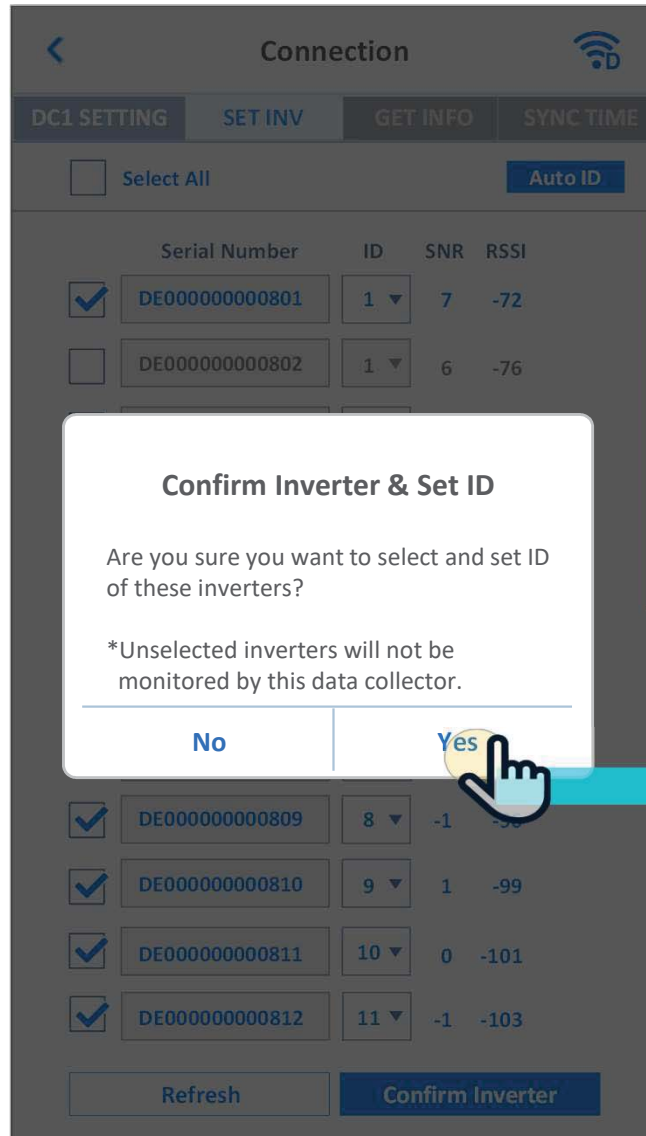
Connection

DC1 SETTING SET INV GET INFO SYNC TIME

Select All Auto ID

| Serial Number | ID | SNR | RSSI |
|---|---|---|---|
| DE000000000801 | 1 | 7 | -72 |
| DE000000000802 | 1 | 6 | -76 |

Confirm Inverter & Set ID

Are you sure you want to select and set ID of these inverters?

*Unselected inverters will not be monitored by this data collector.

No Yes

| Serial Number | ID | SNR | RSSI |
|---|---|---|---|
| DE000000000809 | 8 | -1 | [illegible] |
| DE000000000810 | 9 | 1 | -99 |
| DE000000000811 | 10 | 0 | -101 |
| DE000000000812 | 11 | -1 | -103 |

Refresh Confirm Inverter